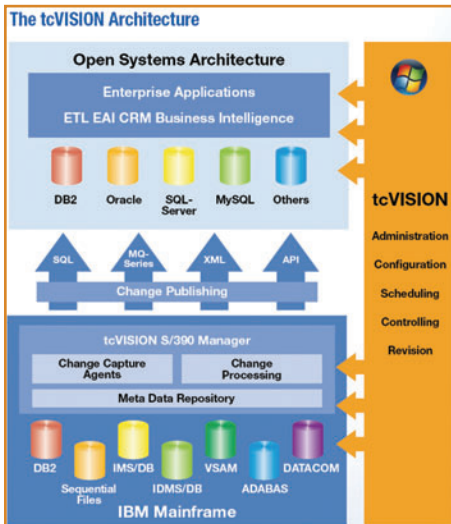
The tcVISION Architecture

Open Systems Architecture

Enterprise Applications

ETL EAI CRM Business Intelligence

DB2

Oracle

SQL-Server

MySQL

Others

tcVISION

Administration

Configuration

Scheduling

Controlling

Revision

SQL

MQ-Series

XML

API

Change Publishing

tcVISION S/390 Manager

Change Capture Agents

Change Processing

Meta Data Repository

DB2

Sequential Files

IMS/DB

IDMS/DB

VSAM

ADABAS

DATACOM

IBM Mainframe